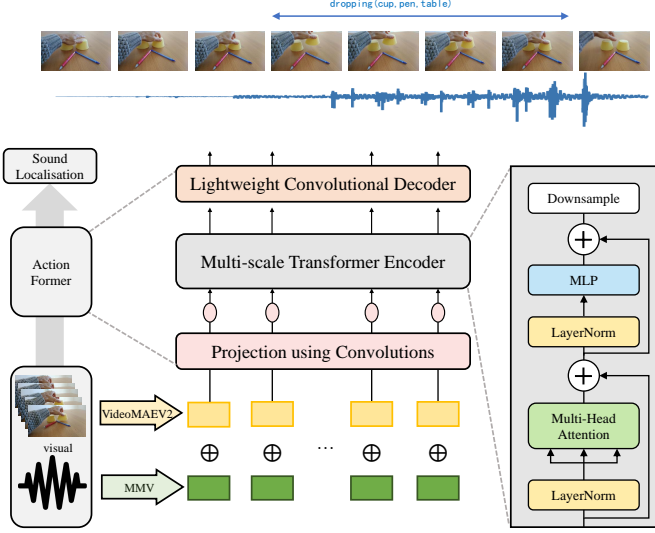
dropping(cup, pen, table)

Sound Localisation

Action Former

visual

VideoMAEV2

MMV

Lightweight Convolutional Decoder

Multi-scale Transformer Encoder

Projection using Convolutions

$\oplus$ $\oplus$ ··· $\oplus$ $\oplus$

Downsample

MLP

LayerNorm

Multi-Head Attention

LayerNorm